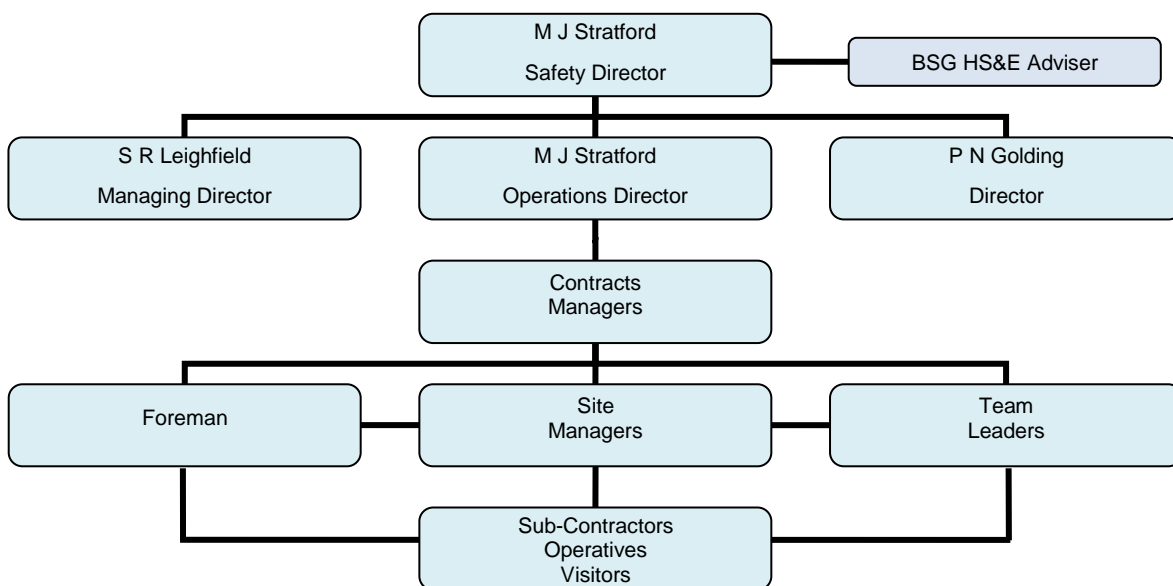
M J Stratford

Safety Director

BSG HS&E Adviser

S R Leighfield

Managing Director

M J Stratford

Operations Director

P N Golding

Director

Contracts Managers

Foreman

Site Managers

Team Leaders

Sub-Contractors
Operatives
Visitors